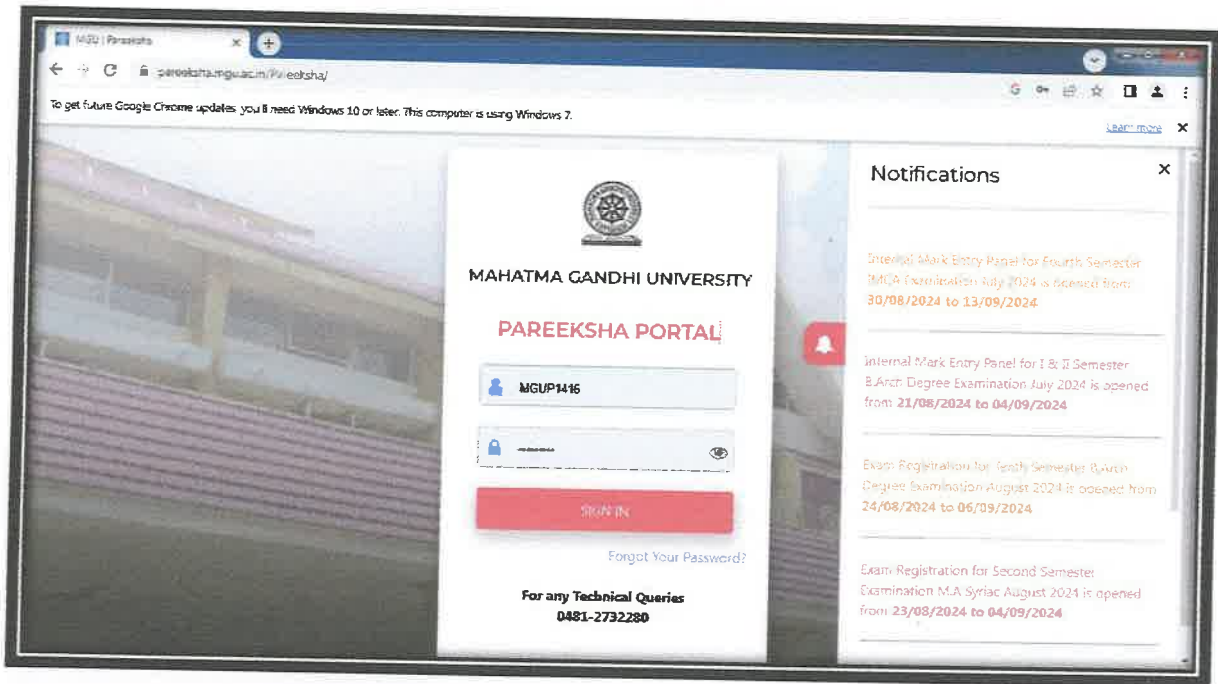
MGU | Pareeksha

pareeksha.mgu.ac.in/Pareeksha/

To get future Google Chrome updates, you'll need Windows 10 or later. This computer is using Windows 7.

Learn more

MAHATMA GANDHI UNIVERSITY

PAREEKSHA PORTAL

MGUP1416

SIGN IN

Forgot Your Password?

For any Technical Queries
0481-2732280

Notifications

Internal Mark Entry Panel for Fourth Semester IMCA Examination July 2024 is opened from 30/08/2024 to 13/09/2024

Internal Mark Entry Panel for I & II Semester B.Arch Degree Examination July 2024 is opened from 21/08/2024 to 04/09/2024

Exam Registration for Tenth Semester B.Arch Degree Examination August 2024 is opened from 24/08/2024 to 06/09/2024

Exam Registration for Second Semester Examination M.A Syriac August 2024 is opened from 23/08/2024 to 04/09/2024